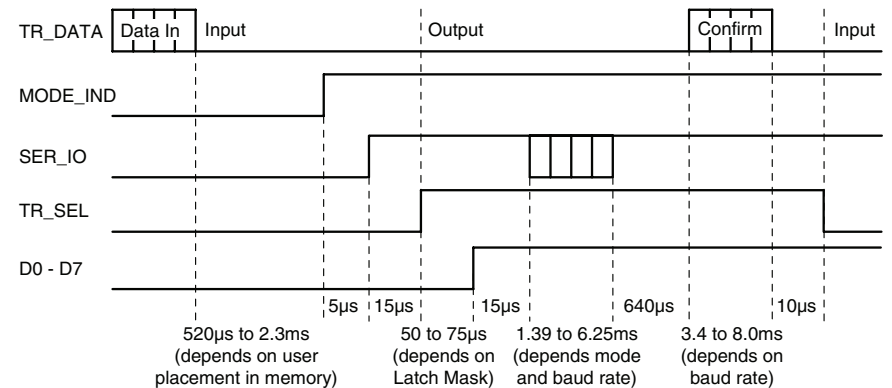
TR_DATA
Data In
Input
Output
Confirm
Input

MODE_IND

SER_IO

TR_SEL

D0 - D7

5µs
15µs
15µs
640µs
10µs

520µs to 2.3ms (depends on user placement in memory)

50 to 75µs (depends on Latch Mask)

1.39 to 6.25ms (depends mode and baud rate)

3.4 to 8.0ms (depends on baud rate)